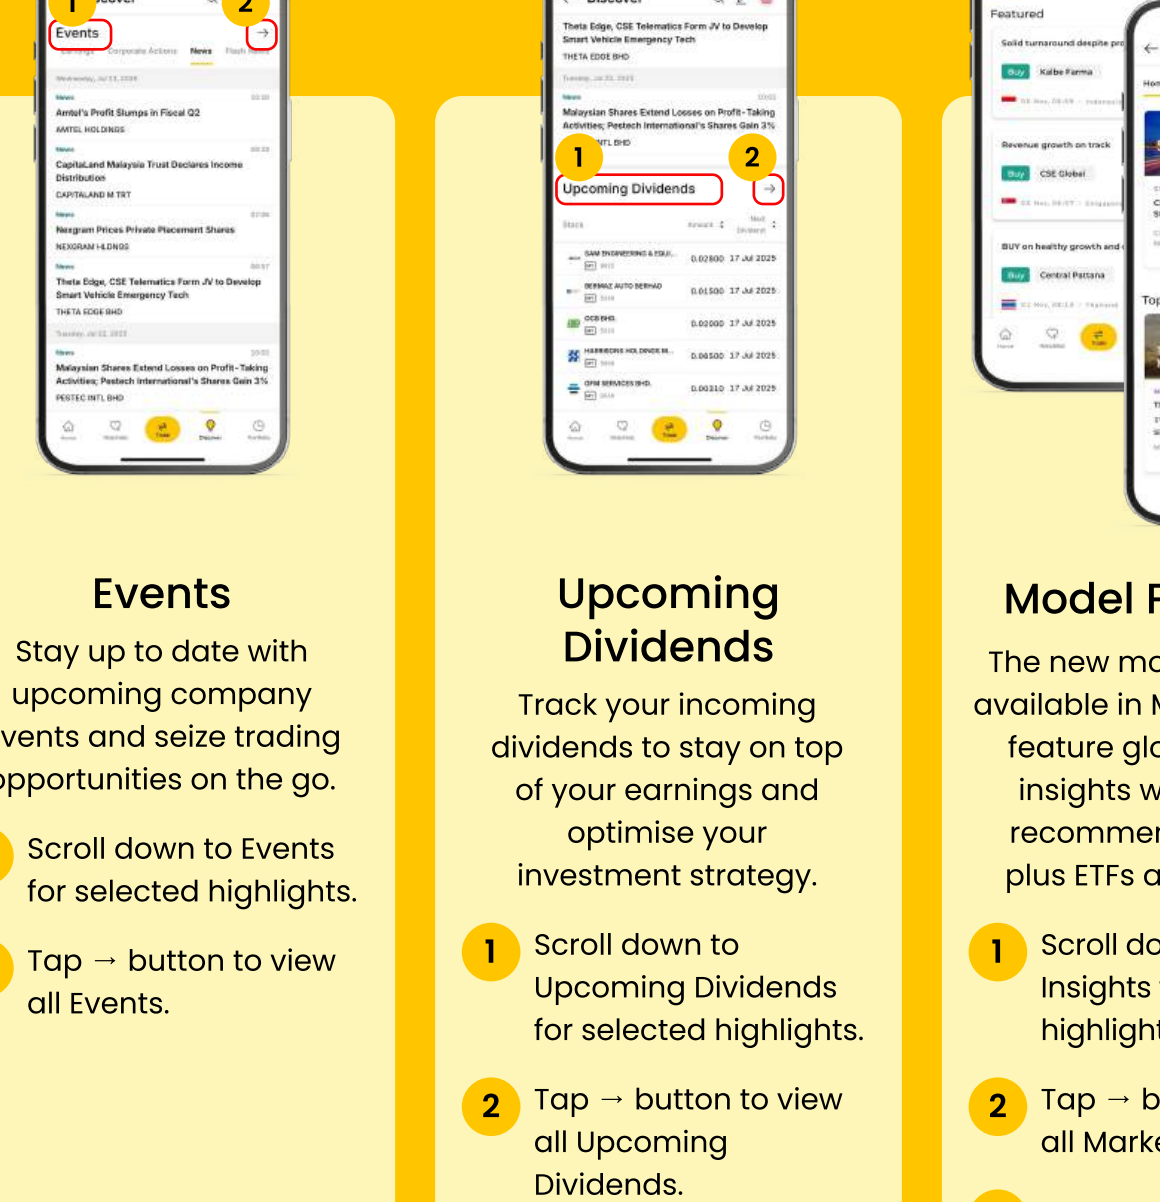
1 2

Events

Earnings Corporate Actions News Flash

Amtel's Profit Slumps in Fiscal Q2

AMTEL HOLDINGS

CapitaLand Malaysia Trust Declares Income Distribution

CAPITALAND M TRT

Nexgram Prices Private Placement Shares

NEXGRAM HLDNGS

Theta Edge, CSE Telematics Form JV to Develop Smart Vehicle Emergency Tech

THETA EDGE BHD

Malaysian Shares Extend Losses on Profit-Taking Activities; Pestech International's Shares Gain 3%

PESTEC INTL BHD

Events

Stay up to date with upcoming company vents and seize trading pportunities on the go.

Scroll down to Events for selected highlights.

Tap → button to view all Events.

Discover

Theta Edge, CSE Telematics Form JV to Develop Smart Vehicle Emergency Tech

THETA EDGE BHD

Malaysian Shares Extend Losses on Profit-Taking Activities; Pestech International's Shares Gain 3%

INTL BHD

1 2

Upcoming Dividends

SAM ENGINEERING & EQUI... 0.02800 17 Jul 2025

BERMAZ AUTO BERHAD 0.01500 17 Jul 2025

OCB BHD 0.02000 17 Jul 2025

HARRISONS HOLDINGS M... 0.04500 17 Jul 2025

OPM SERVICES BHD 0.00310 17 Jul 2025

Upcoming Dividends

Track your incoming dividends to stay on top of your earnings and optimise your investment strategy.

1 Scroll down to Upcoming Dividends for selected highlights.

2 Tap → button to view all Upcoming Dividends.

Featured

Solid turnaround despite pr

Buy Kalbe Farma

Revenue growth on track

Buy CSE Global

BUY on healthy growth and

Buy Central Pattana

Top

Model P

The new mo available in M feature glo insights w recommen plus ETFs a

1 Scroll do Insights highlight

2 Tap → b all Marke